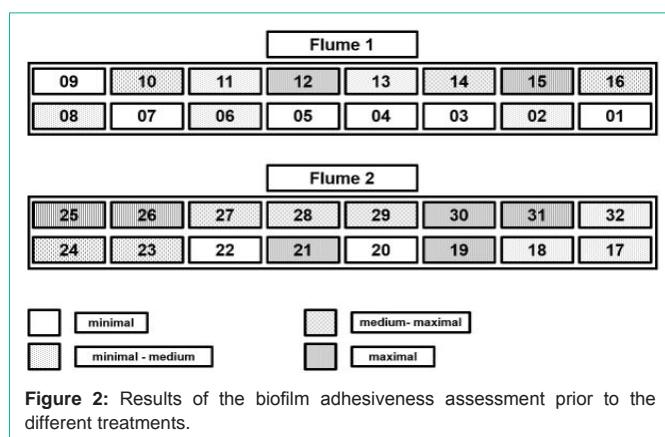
Flume 1

| 09 | 10 | 11 | 12 | 13 | 14 | 15 | 16 |
|---|---|---|---|---|---|---|---|
| 08 | 07 | 06 | 05 | 04 | 03 | 02 | 01 |

Flume 2

| 25 | 26 | 27 | 28 | 29 | 30 | 31 | 32 |
|---|---|---|---|---|---|---|---|
| 24 | 23 | 22 | 21 | 20 | 19 | 18 | 17 |

minimal

medium- maximal

minimal - medium

maximal

**Figure 2:** Results of the biofilm adhesiveness assessment prior to the different treatments.